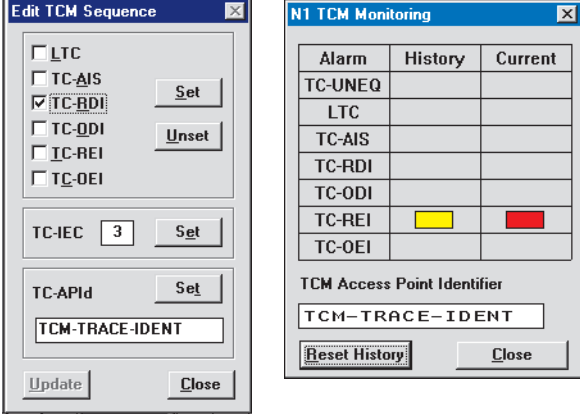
Edit TCM Sequence

LTC
TC-AIS
TC-RDI
TC-ODI
TC-REI
TC-OEI

Set
Unset

TC-IEC 3 Set

TC-APId Set

TCM-TRACE-IDENT

Update Close

N1 TCM Monitoring

| Alarm | History | Current |
|---|---|---|
| TC-UNEQ | | |
| LTC | | |
| TC-AIS | | |
| TC-RDI | | |
| TC-ODI | | |
| TC-REI | | |
| TC-OEI | | |

TCM Access Point Identifier

TCM-TRACE-IDENT

Reset History Close